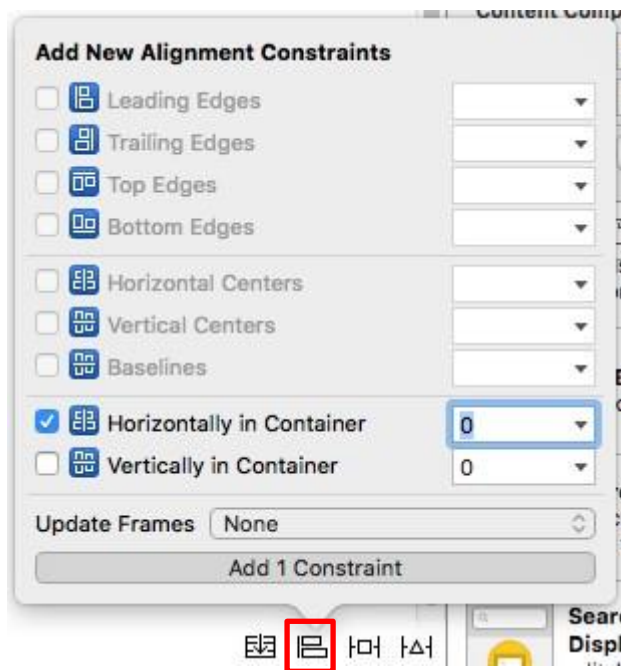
Content Comp

Add New Alignment Constraints

Leading Edges

Trailing Edges

Top Edges

Bottom Edges

Horizontal Centers

Vertical Centers

Baselines

Horizontally in Container 0

Vertically in Container 0

Update Frames None

Add 1 Constraint

Searc
Displ